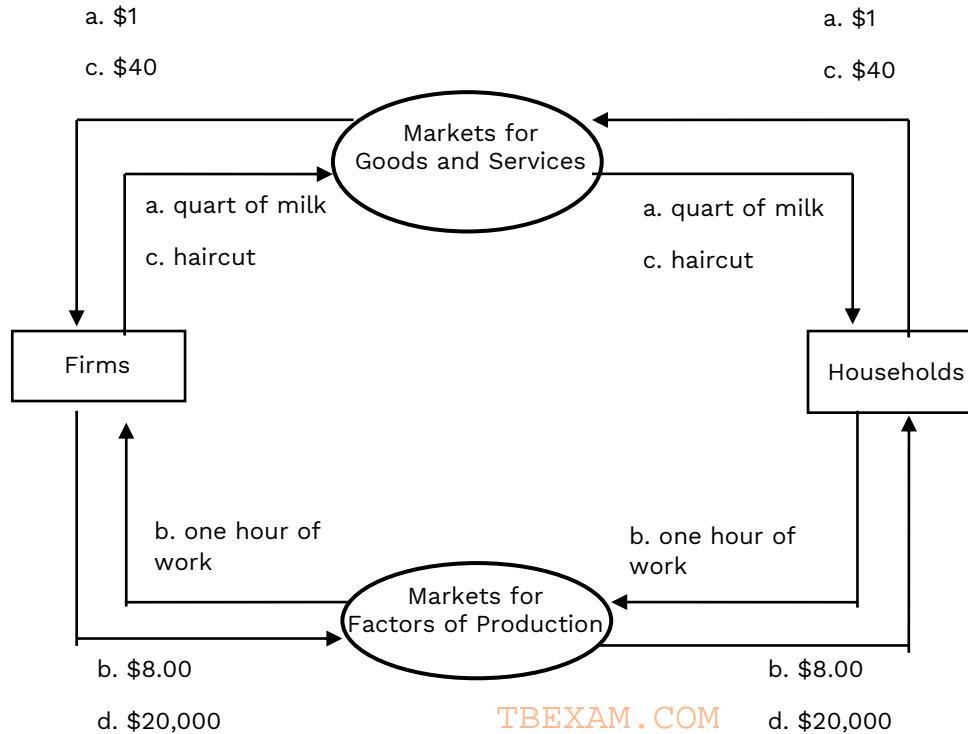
a. $1

c. $40

a. $1

c. $40

Markets for Goods and Services

a. quart of milk

c. haircut

a. quart of milk

c. haircut

Firms

Households

b. one hour of work

b. one hour of work

Markets for Factors of Production

b. $8.00

d. $20,000

TBEXAM.COM

b. $8.00

d. $20,000